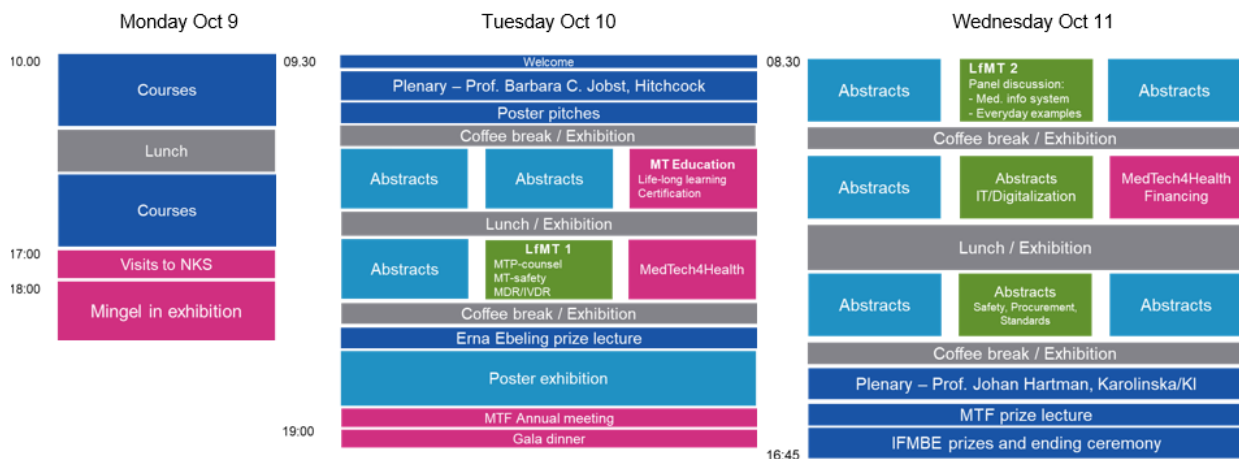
Monday Oct 9

10.00
Courses
Lunch
Courses
17:00
Visits to NKS
18:00
Mingel in exhibition

Tuesday Oct 10

09.30
Welcome
Plenary – Prof. Barbara C. Jobst, Hitchcock
Poster pitches
Coffee break / Exhibition
Abstracts
Abstracts
MT Education
Life-long learning
Certification
Lunch / Exhibition
Abstracts
LfMT 1
MTP-counsel
MT-safety
MDR/IVDR
MedTech4Health
Coffee break / Exhibition
Erna Ebeling prize lecture
Poster exhibition
MTF Annual meeting
19:00
Gala dinner

Wednesday Oct 11

08.30
Abstracts
LfMT 2
Panel discussion:
- Med. info system
- Everyday examples
Abstracts
Coffee break / Exhibition
Abstracts
Abstracts
IT/Digitalization
MedTech4Health
Financing
Lunch / Exhibition
Abstracts
Abstracts
Safety, Procurement, Standards
Abstracts
Coffee break / Exhibition
Plenary – Prof. Johan Hartman, Karolinska/KI
MTF prize lecture
IFMBE prizes and ending ceremony
16:45